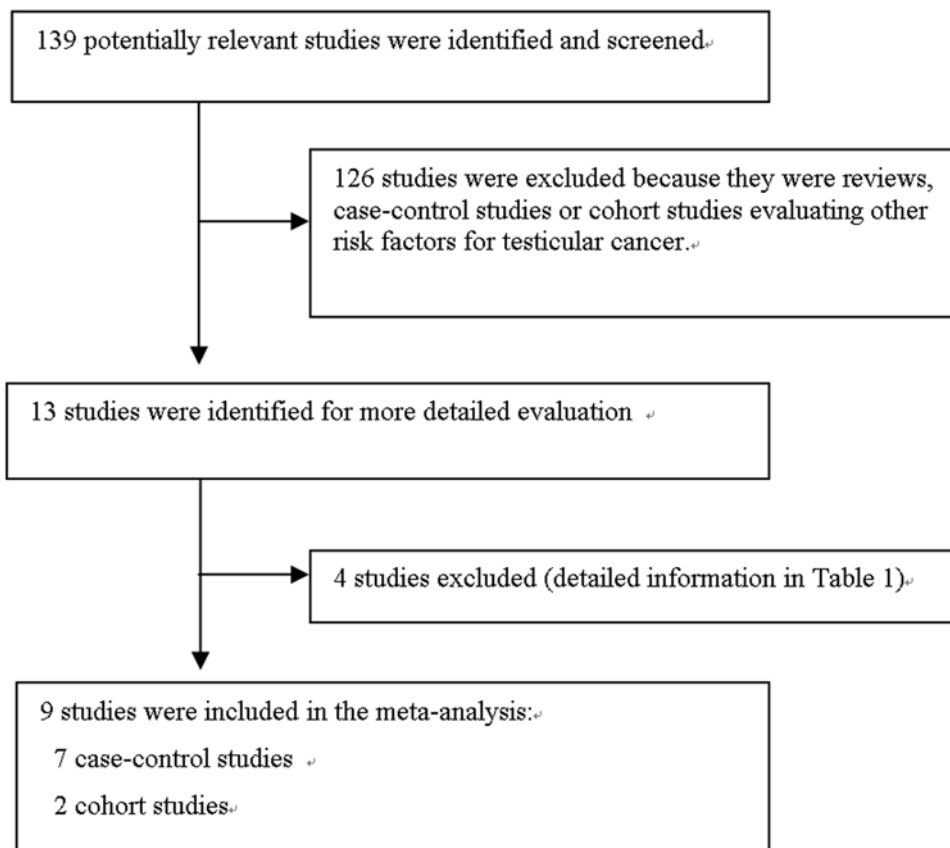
139 potentially relevant studies were identified and screened

126 studies were excluded because they were reviews, case-control studies or cohort studies evaluating other risk factors for testicular cancer.

13 studies were identified for more detailed evaluation

4 studies excluded (detailed information in Table 1)

9 studies were included in the meta-analysis:

7 case-control studies

2 cohort studies